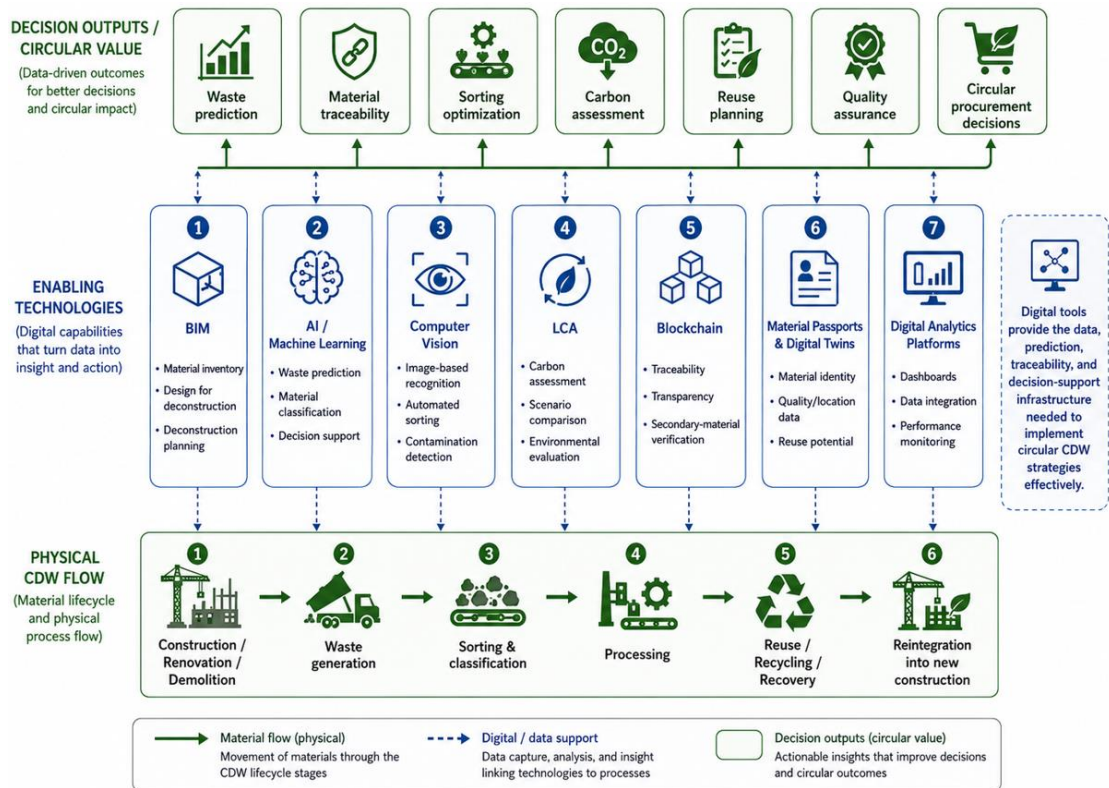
DECISION OUTPUTS / CIRCULAR VALUE
(Data-driven outcomes for better decisions and circular impact)

Waste prediction

Material traceability

Sorting optimization

$CO_2$
Carbon assessment

Reuse planning

Quality assurance

Circular procurement decisions

ENABLING TECHNOLOGIES
(Digital capabilities that turn data into insight and action)

1
BIM
• Material inventory
• Design for deconstruction
• Deconstruction planning

2
AI / Machine Learning
• Waste prediction
• Material classification
• Decision support

3
Computer Vision
• Image-based recognition
• Automated sorting
• Contamination detection

4
LCA
• Carbon assessment
• Scenario comparison
• Environmental evaluation

5
Blockchain
• Traceability
• Transparency
• Secondary-material verification

6
Material Passports & Digital Twins
• Material identity
• Quality/location data
• Reuse potential

7
Digital Analytics Platforms
• Dashboards
• Data integration
• Performance monitoring

Digital tools provide the data, prediction, traceability, and decision-support infrastructure needed to implement circular CDW strategies effectively.

PHYSICAL CDW FLOW
(Material lifecycle and physical process flow)

1
Construction / Renovation / Demolition

2
Waste generation

3
Sorting & classification

4
Processing

5
Reuse / Recycling / Recovery

6
Reintegration into new construction

Material flow (physical)
Movement of materials through the CDW lifecycle stages

Digital / data support
Data capture, analysis, and insight linking technologies to processes

Decision outputs (circular value)
Actionable insights that improve decisions and circular outcomes